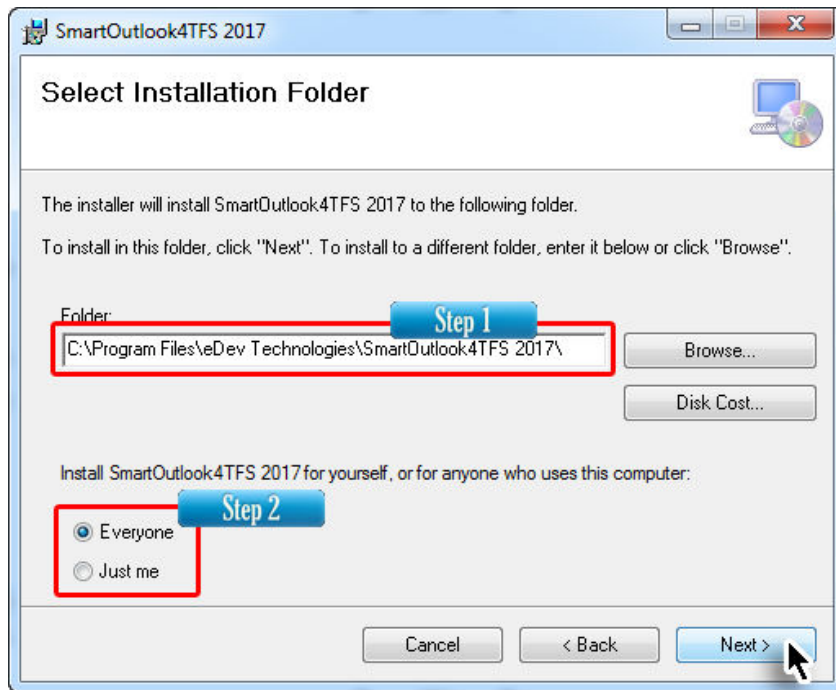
SmartOutlook4TFS 2017

Select Installation Folder

The installer will install SmartOutlook4TFS 2017 to the following folder.

To install in this folder, click "Next". To install to a different folder, enter it below or click "Browse".

Folder:

Step 1

C:\Program Files\eDev Technologies\SmartOutlook4TFS 2017\

Browse...

Disk Cost...

Install SmartOutlook4TFS 2017 for yourself, or for anyone who uses this computer:

Step 2

Everyone

Just me

Cancel

< Back

Next >